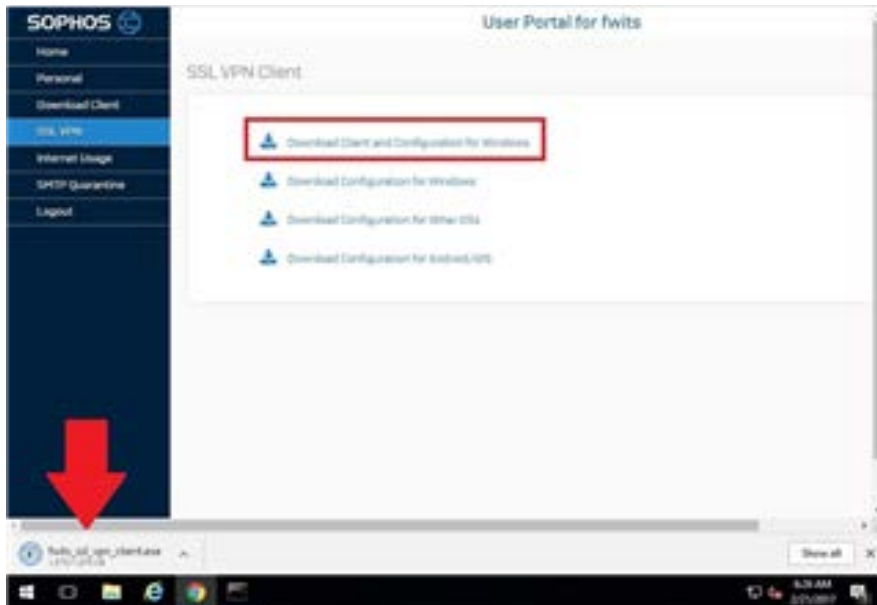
SOPHOS

User Portal for fwits

Home
Personal
Download Client
SSL VPN
Internet Usage
SMTP Quarantine
Logout

SSL VPN Client

Download Client and Configuration for Windows

Download Configuration for Windows

Download Configuration for Other OSs

Download Configuration for Android/iOS

fwits_ssl_vpn_client.exe
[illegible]

Show all

6:20 AM
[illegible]